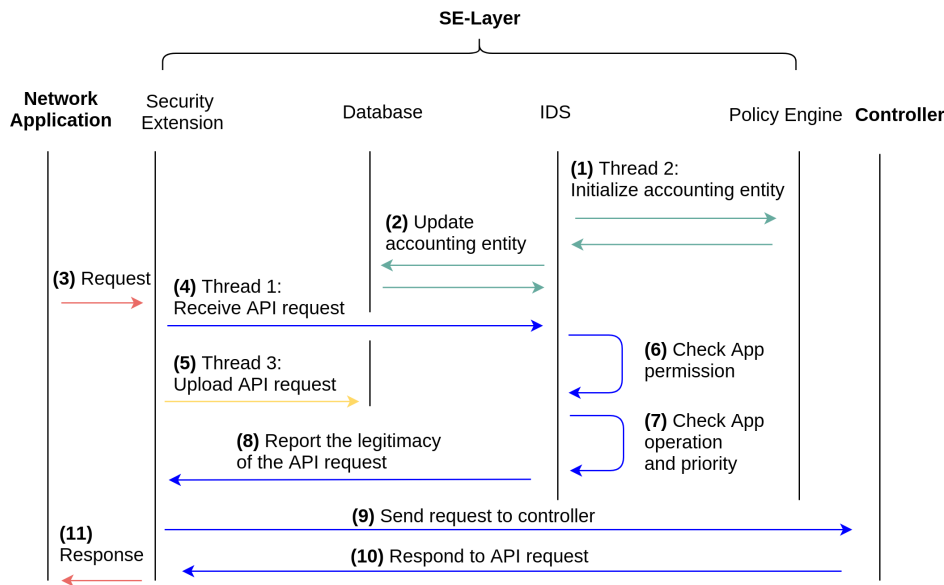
SE-Layer

Network Application

Security Extension

Database

IDS

Policy Engine

Controller

(1) Thread 2: Initialize accounting entity

(2) Update accounting entity

(3) Request

(4) Thread 1: Receive API request

(5) Thread 3: Upload API request

(6) Check App permission

(7) Check App operation and priority

(8) Report the legitimacy of the API request

(9) Send request to controller

(10) Respond to API request

(11) Response